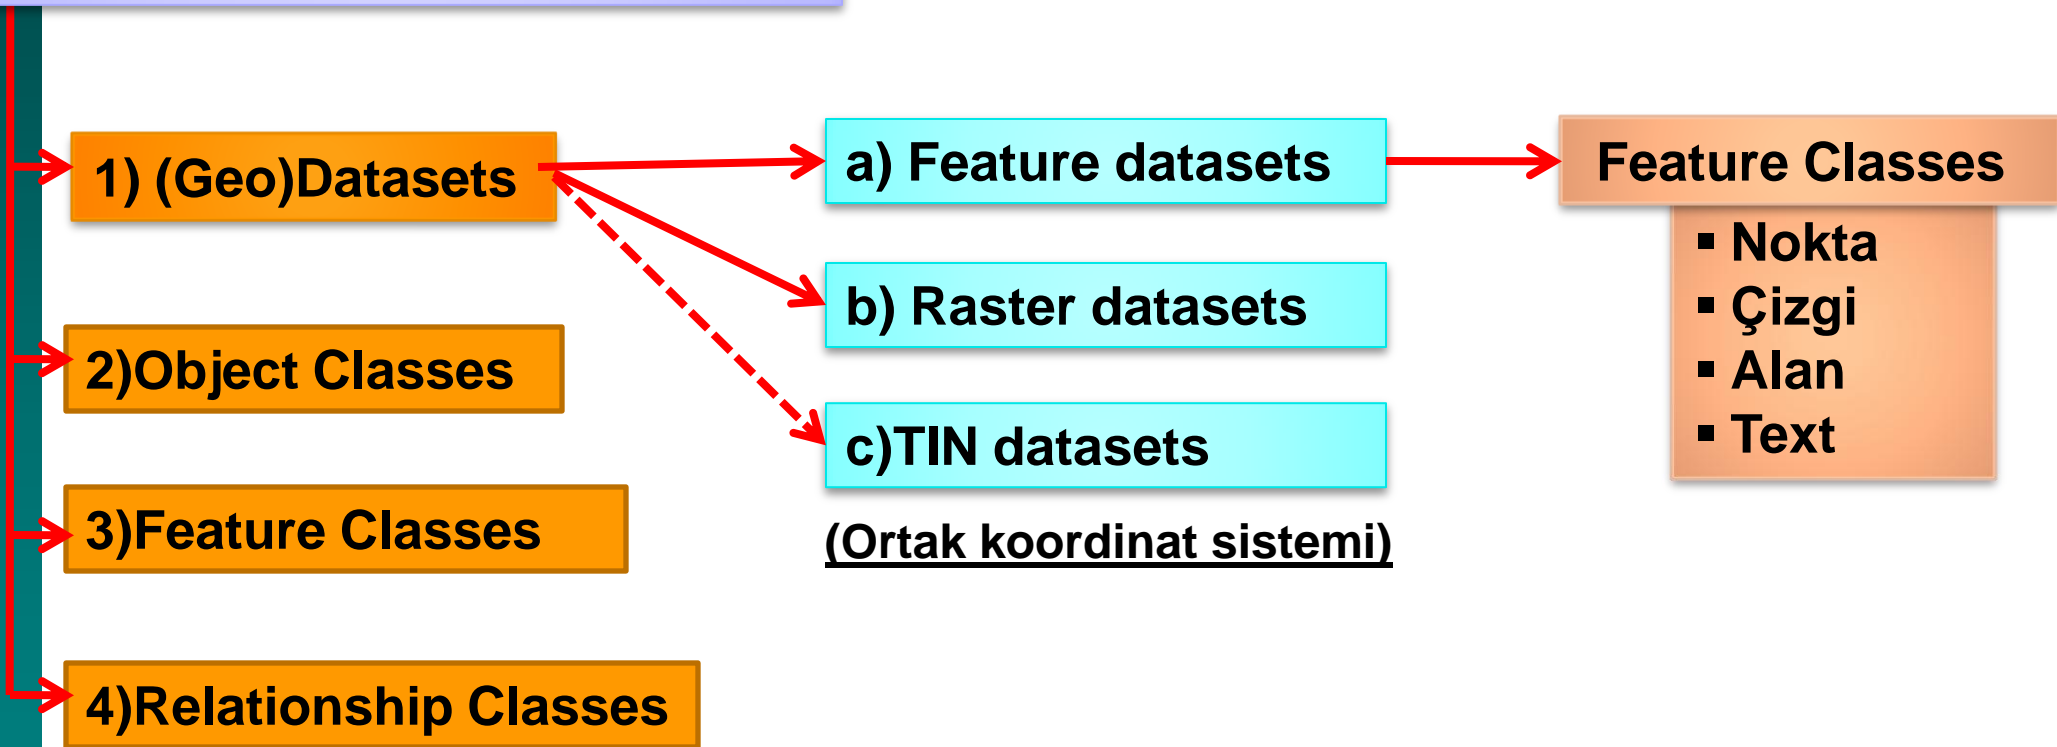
1) (Geo)Datasets

2)Object Classes

3)Feature Classes

4)Relationship Classes

a) Feature datasets

b) Raster datasets

c)TIN datasets

(Ortak koordinat sistemi)

Feature Classes

- Nokta
- Çizgi
- Alan
- Text